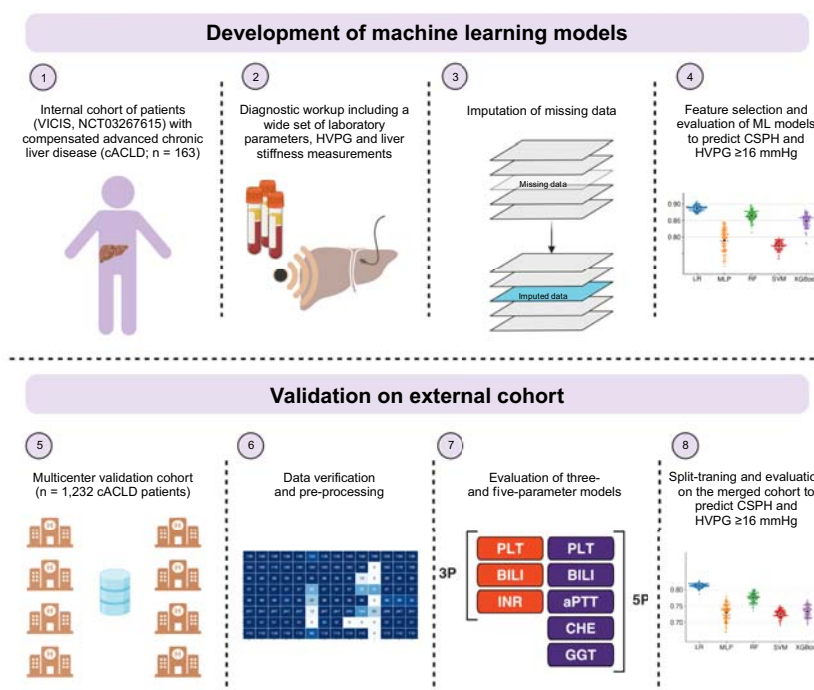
Development of machine learning models

1

Internal cohort of patients (VICIS, NCT03267615) with compensated advanced chronic liver disease (cACLD; n = 163)

2

Diagnostic workup including a wide set of laboratory parameters, HVPG and liver stiffness measurements

3

Imputation of missing data

Missing data

Imputed data

4

Feature selection and evaluation of ML models to predict CSPH and HVPG ≥16 mmHg

0.90

0.85

0.80

LR MLP RF SVM XGBoo

Validation on external cohort

5

Multicenter validation cohort (n = 1,232 cACLD patients)

6

Data verification and pre-processing

7

Evaluation of three- and five-parameter models

3P

PLT

BILI

INR

PLT

BILI

aPTT

CHE

GGT

5P

8

Split-traning and evaluation on the merged cohort to predict CSPH and HVPG ≥16 mmHg

0.80

0.75

0.70

LR MLP RF SVM XGBoo